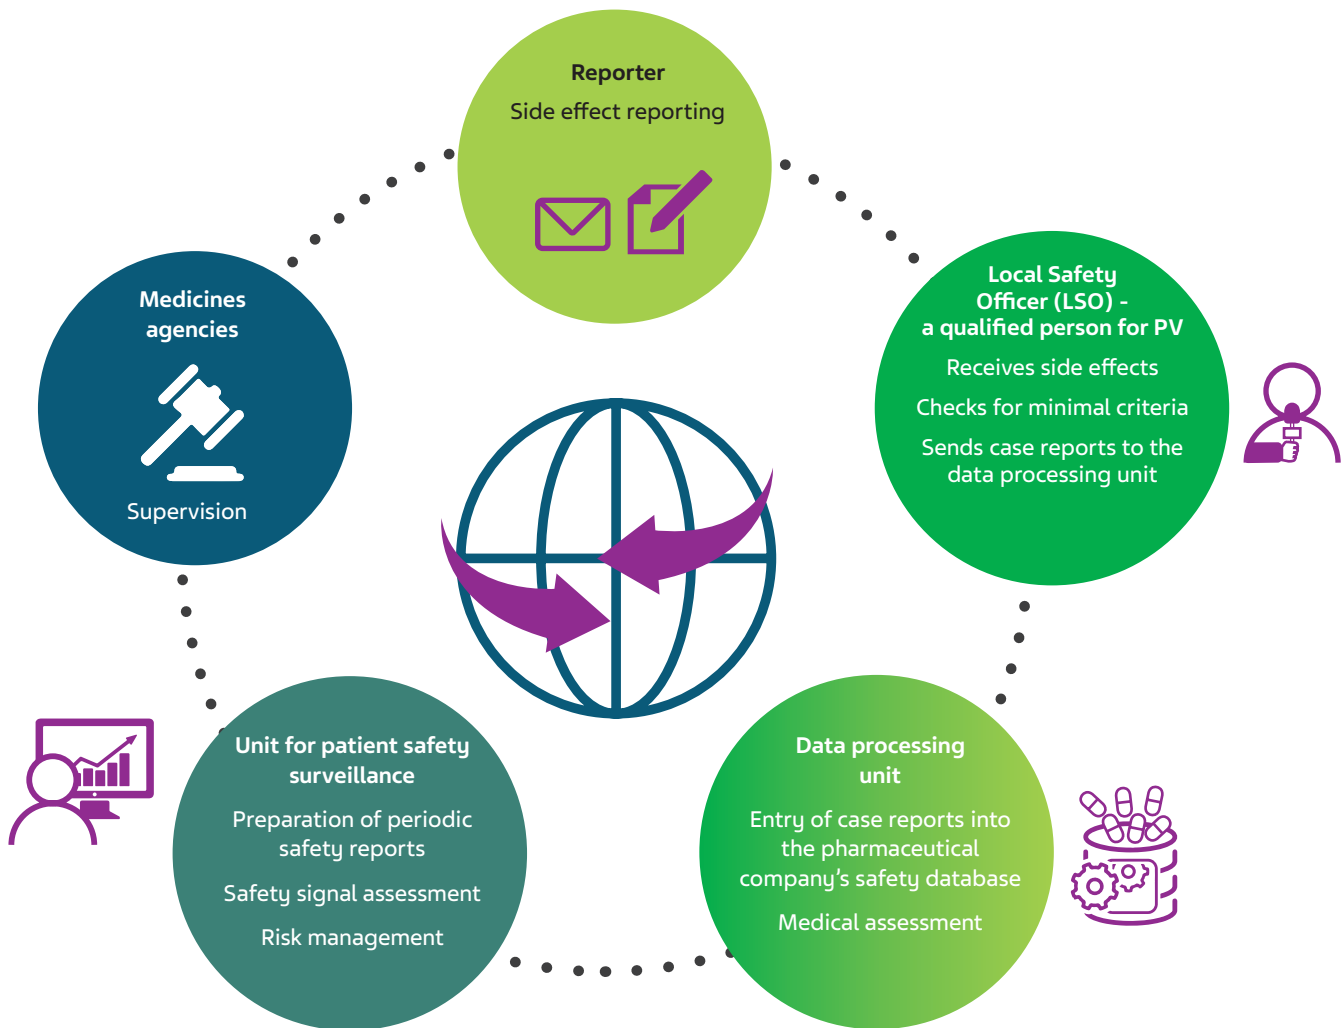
Reporter
Side effect reporting

Local Safety Officer (LSO) - a qualified person for PV
Receives side effects
Checks for minimal criteria
Sends case reports to the data processing unit

Data processing unit
Entry of case reports into the pharmaceutical company's safety database
Medical assessment

Unit for patient safety surveillance
Preparation of periodic safety reports
Safety signal assessment
Risk management

Medicines agencies
Supervision